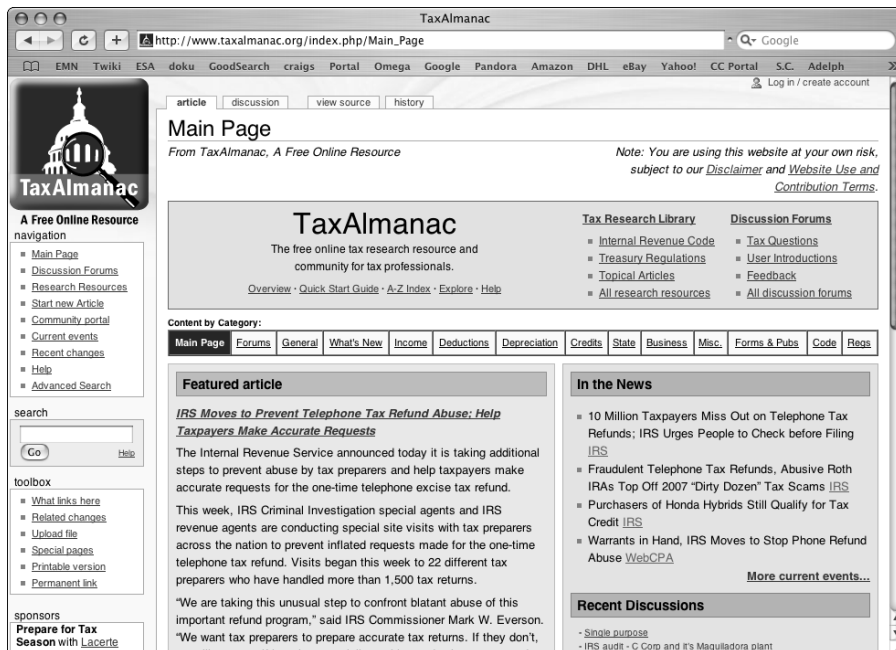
TaxAlmanac

http://www.taxalmanac.org/index.php/Main_Page

Google

EMN Twiki ESA doku GoodSearch craigs Portal Omega Google Pandora Amazon DHL eBay Yahoo! CC Portal S.C. Adelph

Log in / create account

article discussion view source history

TaxAlmanac

A Free Online Resource

navigation

- Main Page
- Discussion Forums
- Research Resources
- Start new Article
- Community portal
- Current events
- Recent changes
- Help
- Advanced Search

search

Go Help

toolbox

- What links here
- Related changes
- Upload file
- Special pages
- Printable version
- Permanent link

sponsors

Prepare for Tax Season with Lacerte

Main Page

From TaxAlmanac, A Free Online Resource

Note: You are using this website at your own risk, subject to our Disclaimer and Website Use and Contribution Terms.

TaxAlmanac

The free online tax research resource and community for tax professionals.

Overview · Quick Start Guide · A-Z Index · Explore · Help

Tax Research Library

- Internal Revenue Code
- Treasury Regulations
- Topical Articles
- All research resources

Discussion Forums

- Tax Questions
- User Introductions
- Feedback
- All discussion forums

Content by Category:

| Main Page | Forums | General | What's New | Income | Deductions | Depreciation | Credits | State | Business | Misc. | Forms & Pubs | Code | Regs |
|---|---|---|---|---|---|---|---|---|---|---|---|---|---|

Featured article

IRS Moves to Prevent Telephone Tax Refund Abuse; Help Taxpayers Make Accurate Requests

The Internal Revenue Service announced today it is taking additional steps to prevent abuse by tax preparers and help taxpayers make accurate requests for the one-time telephone excise tax refund.

This week, IRS Criminal Investigation special agents and IRS revenue agents are conducting special site visits with tax preparers across the nation to prevent inflated requests made for the one-time telephone tax refund. Visits began this week to 22 different tax preparers who have handled more than 1,500 tax returns.

"We are taking this unusual step to confront blatant abuse of this important refund program," said IRS Commissioner Mark W. Everson. "We want tax preparers to prepare accurate tax returns. If they don't,

In the News

- 10 Million Taxpayers Miss Out on Telephone Tax Refunds; IRS Urges People to Check before Filing IRS
- Fraudulent Telephone Tax Refunds, Abusive Roth IRAs Top Off 2007 "Dirty Dozen" Tax Scams IRS
- Purchasers of Honda Hybrids Still Qualify for Tax Credit IRS
- Warrants in Hand, IRS Moves to Stop Phone Refund Abuse WebCPA

More current events...

Recent Discussions

- Single purpose
- IRS audit - C Corp and it's Maquiladora plant